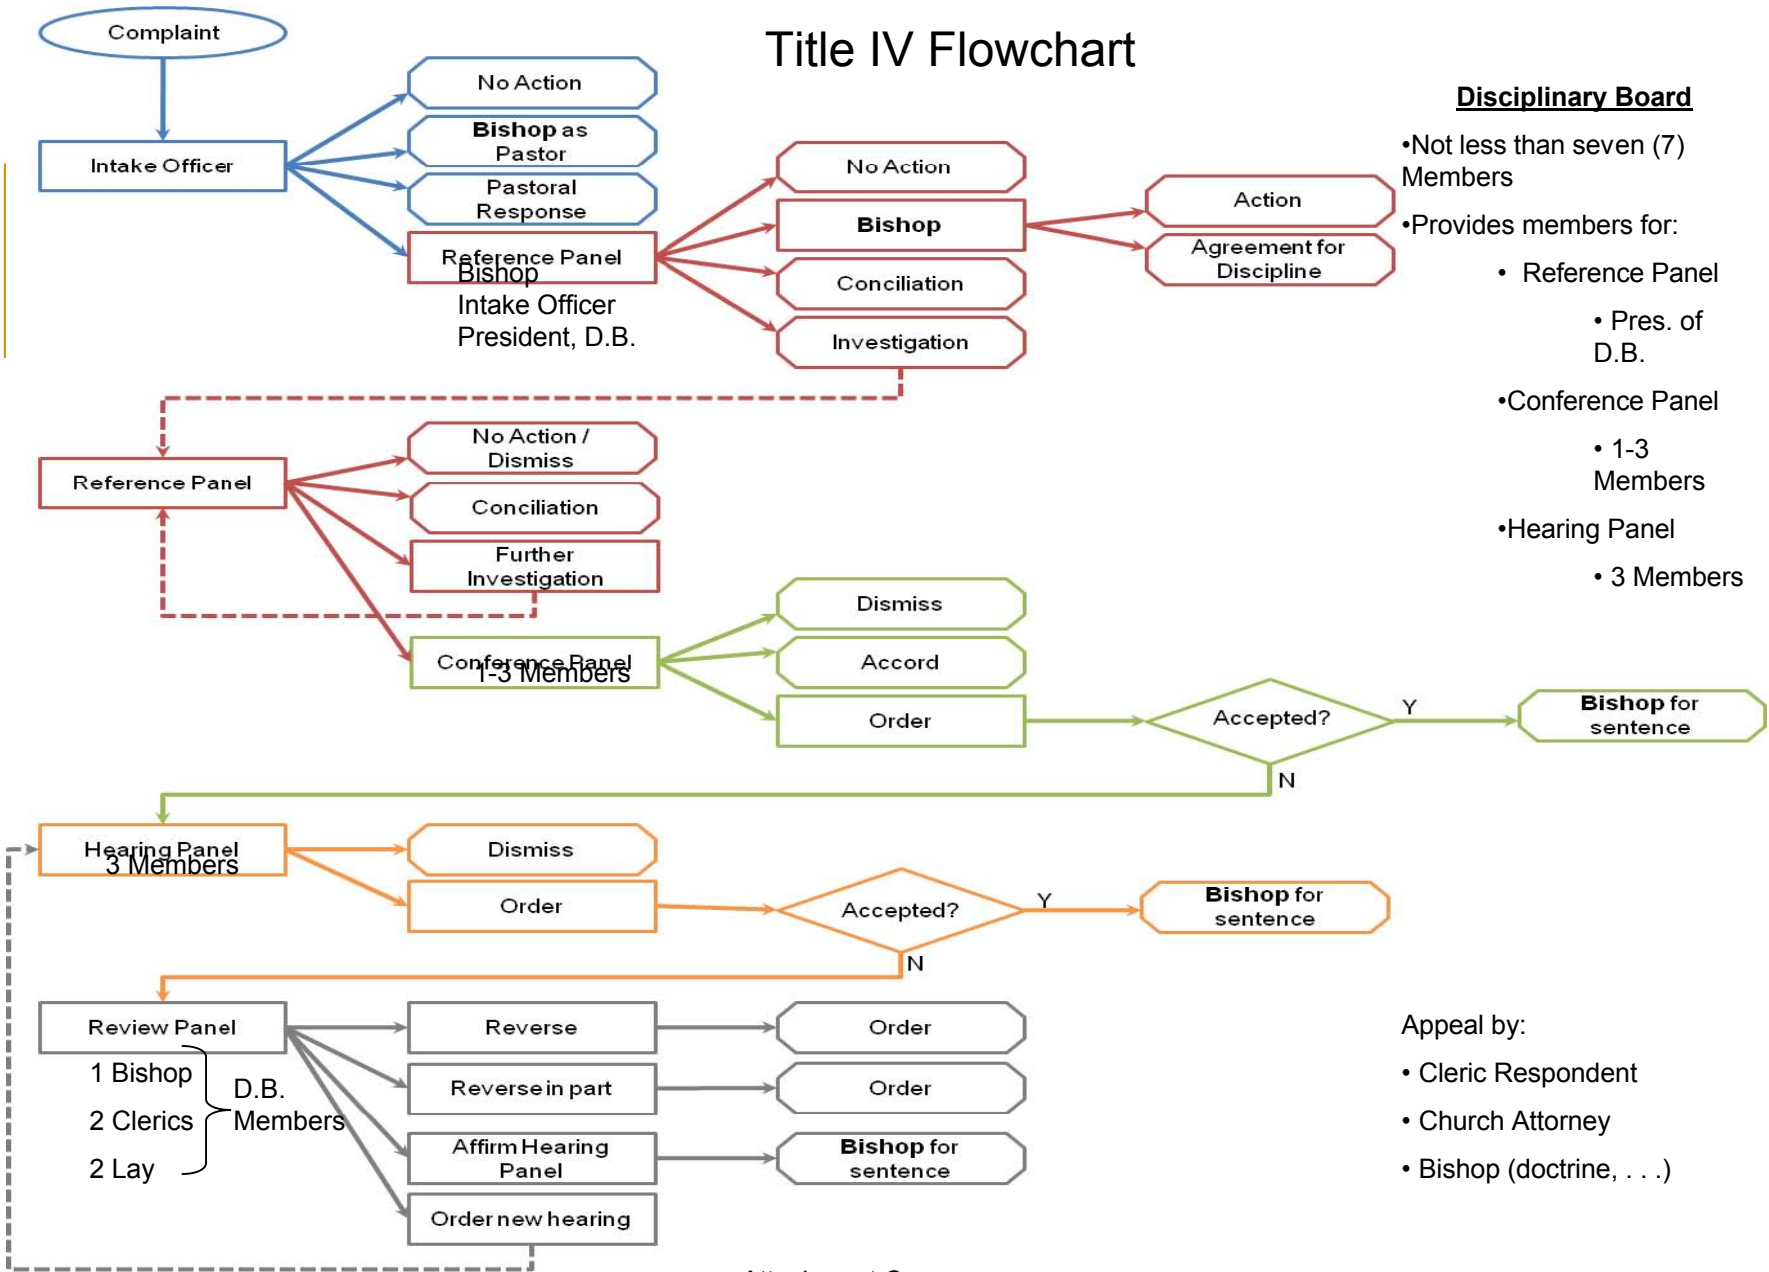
Title IV Flowchart

Complaint

Intake Officer

No Action

Bishop as Pastor

Pastoral Response

Reference Panel
Bishop
Intake Officer
President, D.B.

No Action

Bishop

Conciliation

Investigation

Action

Agreement for Discipline

Disciplinary Board

•Not less than seven (7) Members

•Provides members for:

• Reference Panel

• Pres. of D.B.

•Conference Panel

• 1-3 Members

•Hearing Panel

• 3 Members

Reference Panel

No Action / Dismiss

Conciliation

Further Investigation

Conference Panel
1-3 Members

Dismiss

Accord

Order

Accepted?

Y

Bishop for sentence

N

Hearing Panel
3 Members

Dismiss

Order

Accepted?

Y

Bishop for sentence

N

Review Panel
1 Bishop
2 Clerics
2 Lay
D.B. Members

Reverse

Order

Reverse in part

Order

Affirm Hearing Panel

Bishop for sentence

Order new hearing

Appeal by:

• Cleric Respondent

• Church Attorney

• Bishop (doctrine, . . .)

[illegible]